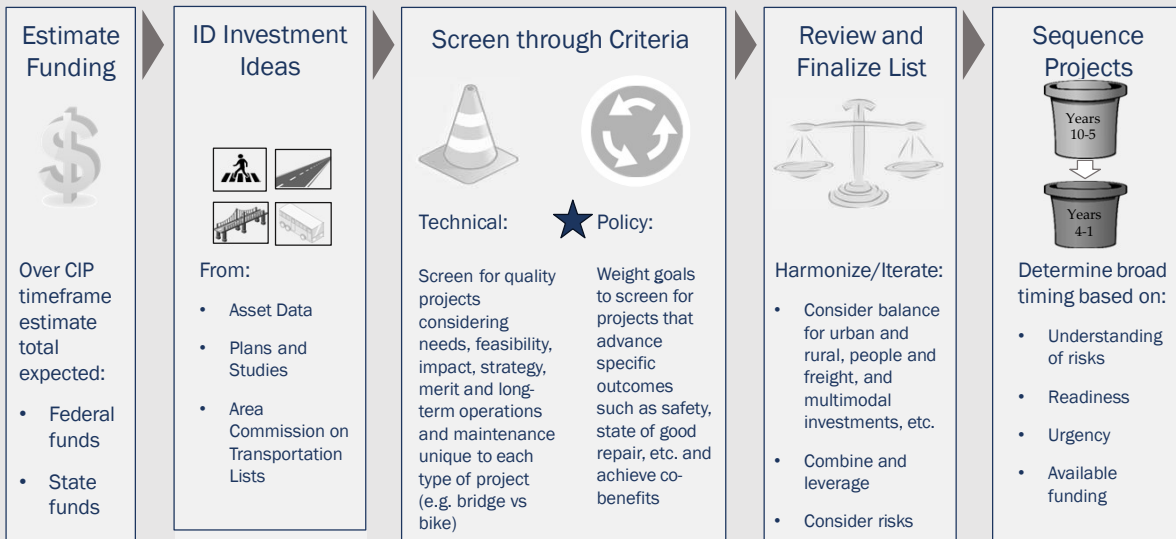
Estimate Funding

Over CIP timeframe estimate total expected:

- Federal funds
- State funds

ID Investment Ideas

From:

- Asset Data
- Plans and Studies
- Area Commission on Transportation Lists

Screen through Criteria

Technical:

Screen for quality projects considering needs, feasibility, impact, strategy, merit and long-term operations and maintenance unique to each type of project (e.g. bridge vs bike)

Policy:

Weight goals to screen for projects that advance specific outcomes such as safety, state of good repair, etc. and achieve co-benefits

Review and Finalize List

Harmonize/Iterate:

- Consider balance for urban and rural, people and freight, and multimodal investments, etc.
- Combine and leverage
- Consider risks

Sequence Projects

Years 10-5

Years 4-1

Determine broad timing based on:

- Understanding of risks
- Readiness
- Urgency
- Available funding